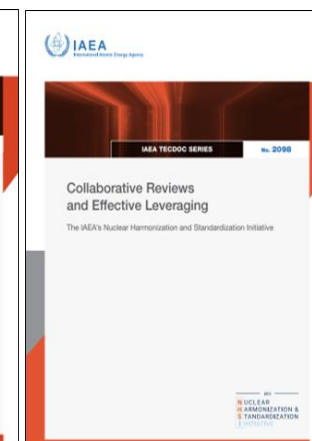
IAEA
International Atomic Energy Agency

IAEA TECDOC SERIES
No. 2098

Collaborative Reviews and Effective Leveraging

The IAEA's Nuclear Harmonization and Standardization Initiative

NUCLEAR HARMONIZATION & STANDARDIZATION INITIATIVE